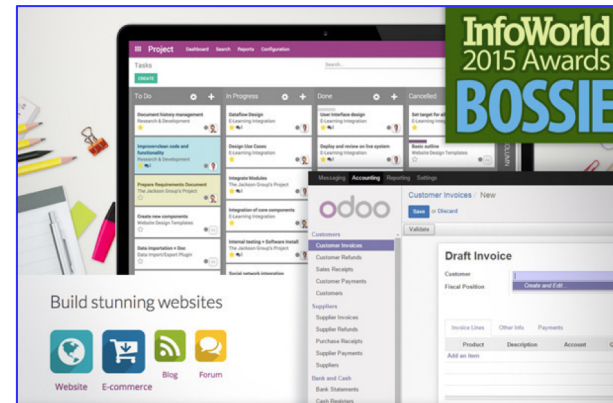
InfoWorld
2015 Awards
BOSSIE

Project Dashboard Search Reports Configuration

Tasks

CREATE

To Do

Document history management
Research & Development

Improve/clean code and functionality
Research & Development

Prepare Requirements Document
The Jackson Group's Project

Create new components
Website Design Templates

Data importation + Doc
Data Import/Export Plugin

In Progress

Dataflow Design
E-Learning Integration

Design Use Cases
E-Learning Integration

Integrate Modules
The Jackson Group's Project

Integration of core components
The Jackson Group's Project

Internal testing + Software Install
The Jackson Group's Project

Social network integration

Done

User interface design
E-Learning Integration

Deploy and review on live system
E-Learning Integration

Cancelled

Set target for
E-Learning Integration

Basic outline
Website Design Templates

Messaging Accounting Reporting Settings

odoo

Customer Invoices / New

Save or Discard

Validate

Customers
Customer Invoices
Customer Refunds
Sales Receipts
Customer Payments
Customers
Suppliers
Supplier Invoices
Supplier Refunds
Purchase Receipts
Supplier Payments
Suppliers
Bank and Cash
Bank Statements
Cash Registers

Draft Invoice

Customer
Create and Edit
Fiscal Position

Invoice Lines Other Info Payments

Product Description Account

Add an item

Build stunning websites

Website E-commerce Blog Forum